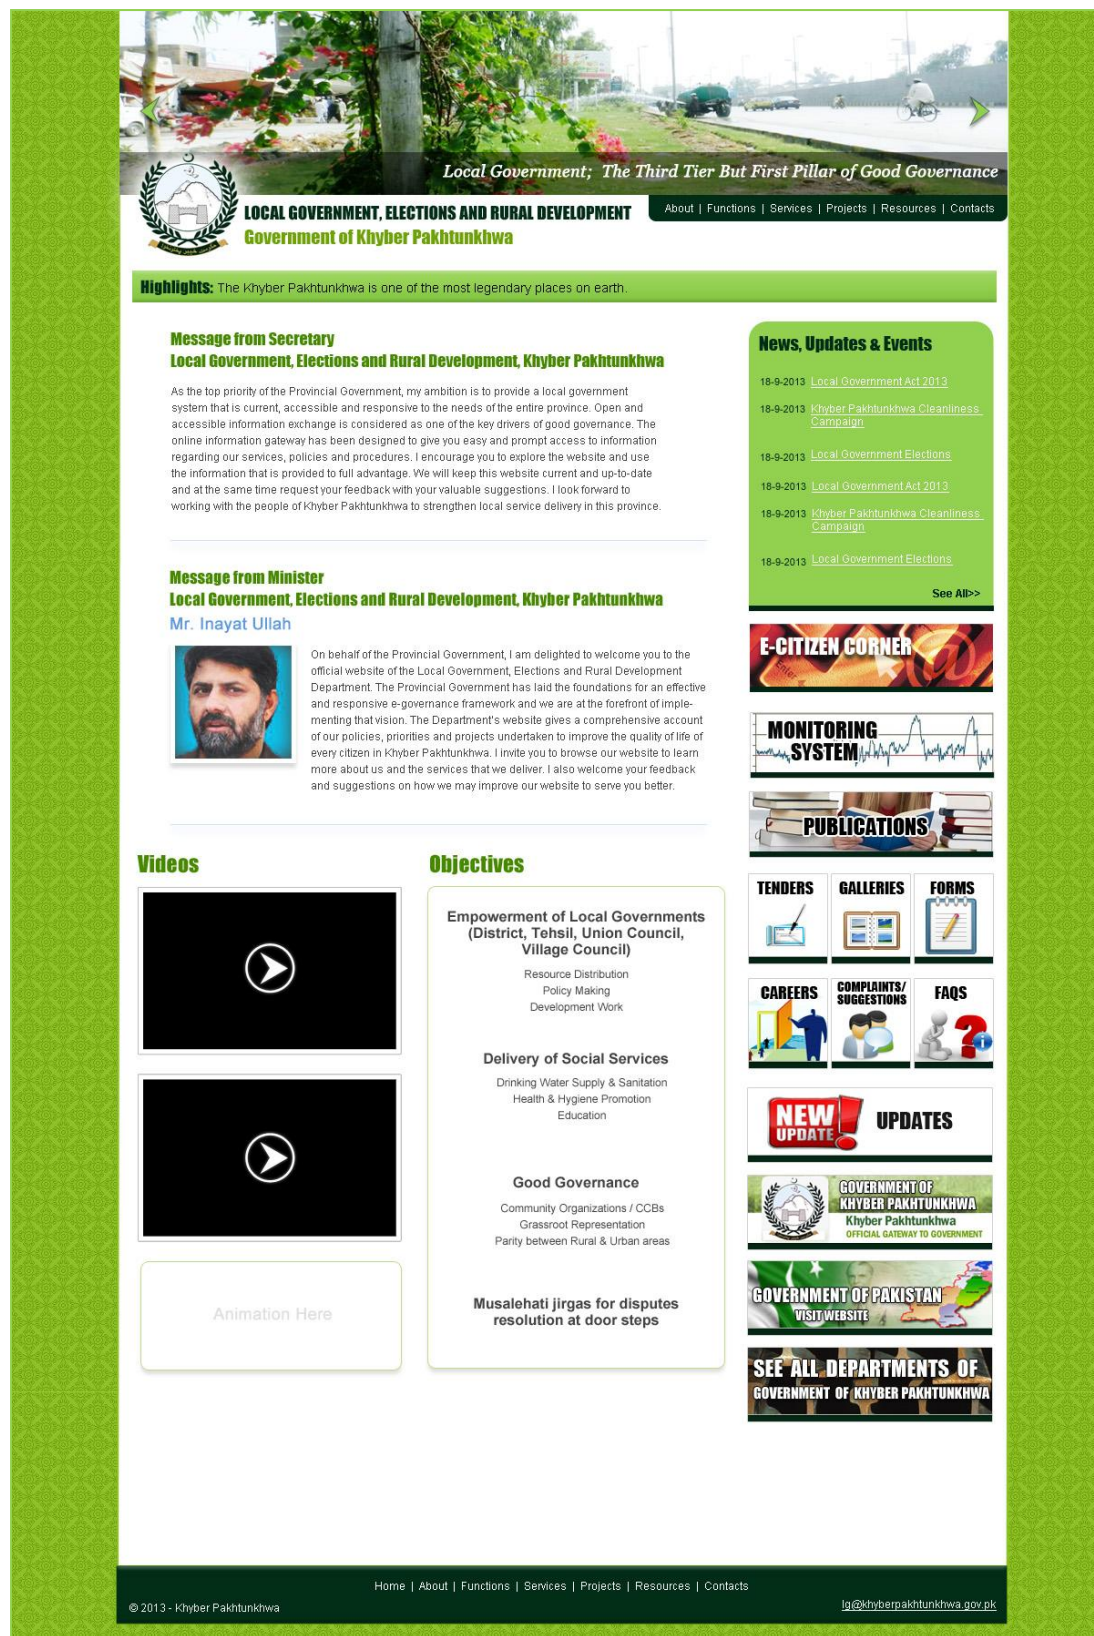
Local Government; The Third Tier But First Pillar of Good Governance

LOCAL GOVERNMENT, ELECTIONS AND RURAL DEVELOPMENT
Government of Khyber Pakhtunkhwa

About | Functions | Services | Projects | Resources | Contacts

Highlights: The Khyber Pakhtunkhwa is one of the most legendary places on earth.

Message from Secretary
Local Government, Elections and Rural Development, Khyber Pakhtunkhwa

As the top priority of the Provincial Government, my ambition is to provide a local government system that is current, accessible and responsive to the needs of the entire province. Open and accessible information exchange is considered as one of the key drivers of good governance. The online information gateway has been designed to give you easy and prompt access to information regarding our services, policies and procedures. I encourage you to explore the website and use the information that is provided to full advantage. We will keep this website current and up-to-date and at the same time request your feedback with your valuable suggestions. I look forward to working with the people of Khyber Pakhtunkhwa to strengthen local service delivery in this province.

Message from Minister
Local Government, Elections and Rural Development, Khyber Pakhtunkhwa
Mr. Inayat Ullah

On behalf of the Provincial Government, I am delighted to welcome you to the official website of the Local Government, Elections and Rural Development Department. The Provincial Government has laid the foundations for an effective and responsive e-governance framework and we are at the forefront of implementing that vision. The Department's website gives a comprehensive account of our policies, priorities and projects undertaken to improve the quality of life of every citizen in Khyber Pakhtunkhwa. I invite you to browse our website to learn more about us and the services that we deliver. I also welcome your feedback and suggestions on how we may improve our website to serve you better.

News, Updates & Events
18-9-2013 Local Government Act 2013
18-9-2013 Khyber Pakhtunkhwa Cleanliness Campaign
18-9-2013 Local Government Elections
18-9-2013 Local Government Act 2013
18-9-2013 Khyber Pakhtunkhwa Cleanliness Campaign
18-9-2013 Local Government Elections
See All>>

E-CITIZEN CORNER
MONITORING SYSTEM
PUBLICATIONS
TENDERS
GALLERIES
FORMS
CAREERS
COMPLAINTS/ SUGGESTIONS
FAQS
NEW UPDATE
UPDATES
GOVERNMENT OF KHYBER PAKHTUNKHWA
Khyber Pakhtunkhwa
OFFICIAL GATEWAY TO GOVERNMENT
GOVERNMENT OF PAKISTAN
VISIT WEBSITE
SEE ALL DEPARTMENTS OF GOVERNMENT OF KHYBER PAKHTUNKHWA

Videos

Animation Here

Objectives

Empowerment of Local Governments (District, Tehsil, Union Council, Village Council)
Resource Distribution
Policy Making
Development Work

Delivery of Social Services
Drinking Water Supply & Sanitation
Health & Hygiene Promotion
Education

Good Governance
Community Organizations / CCBs
Grassroot Representation
Parity between Rural & Urban areas

Musalehati jirgas for disputes resolution at door steps

Home | About | Functions | Services | Projects | Resources | Contacts
© 2013 - Khyber Pakhtunkhwa
lg@khyberpakhtunkhwa.gov.pk